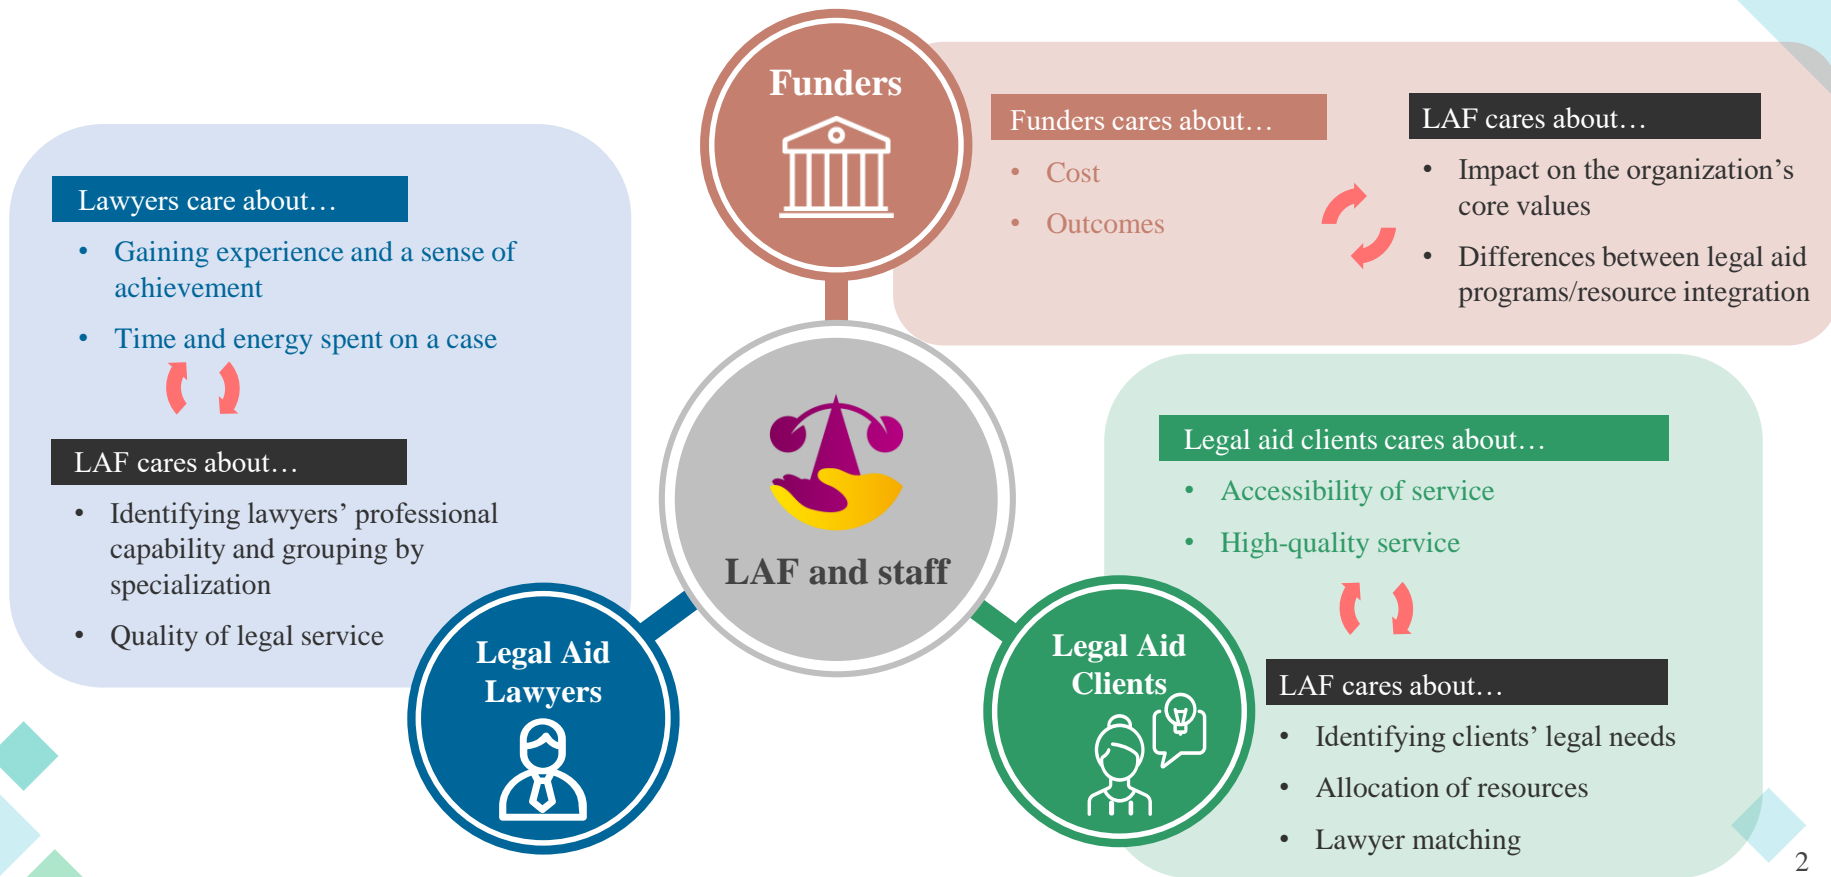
Lawyers care about…

- Gaining experience and a sense of achievement
- Time and energy spent on a case

LAF cares about…

- Identifying lawyers' professional capability and grouping by specialization
- Quality of legal service

Funders

Funders cares about…

- Cost
- Outcomes

LAF cares about…

- Impact on the organization's core values
- Differences between legal aid programs/resource integration

LAF and staff

Legal Aid Lawyers

Legal Aid Clients

Legal aid clients cares about…

- Accessibility of service
- High-quality service

LAF cares about…

- Identifying clients' legal needs
- Allocation of resources
- Lawyer matching

2